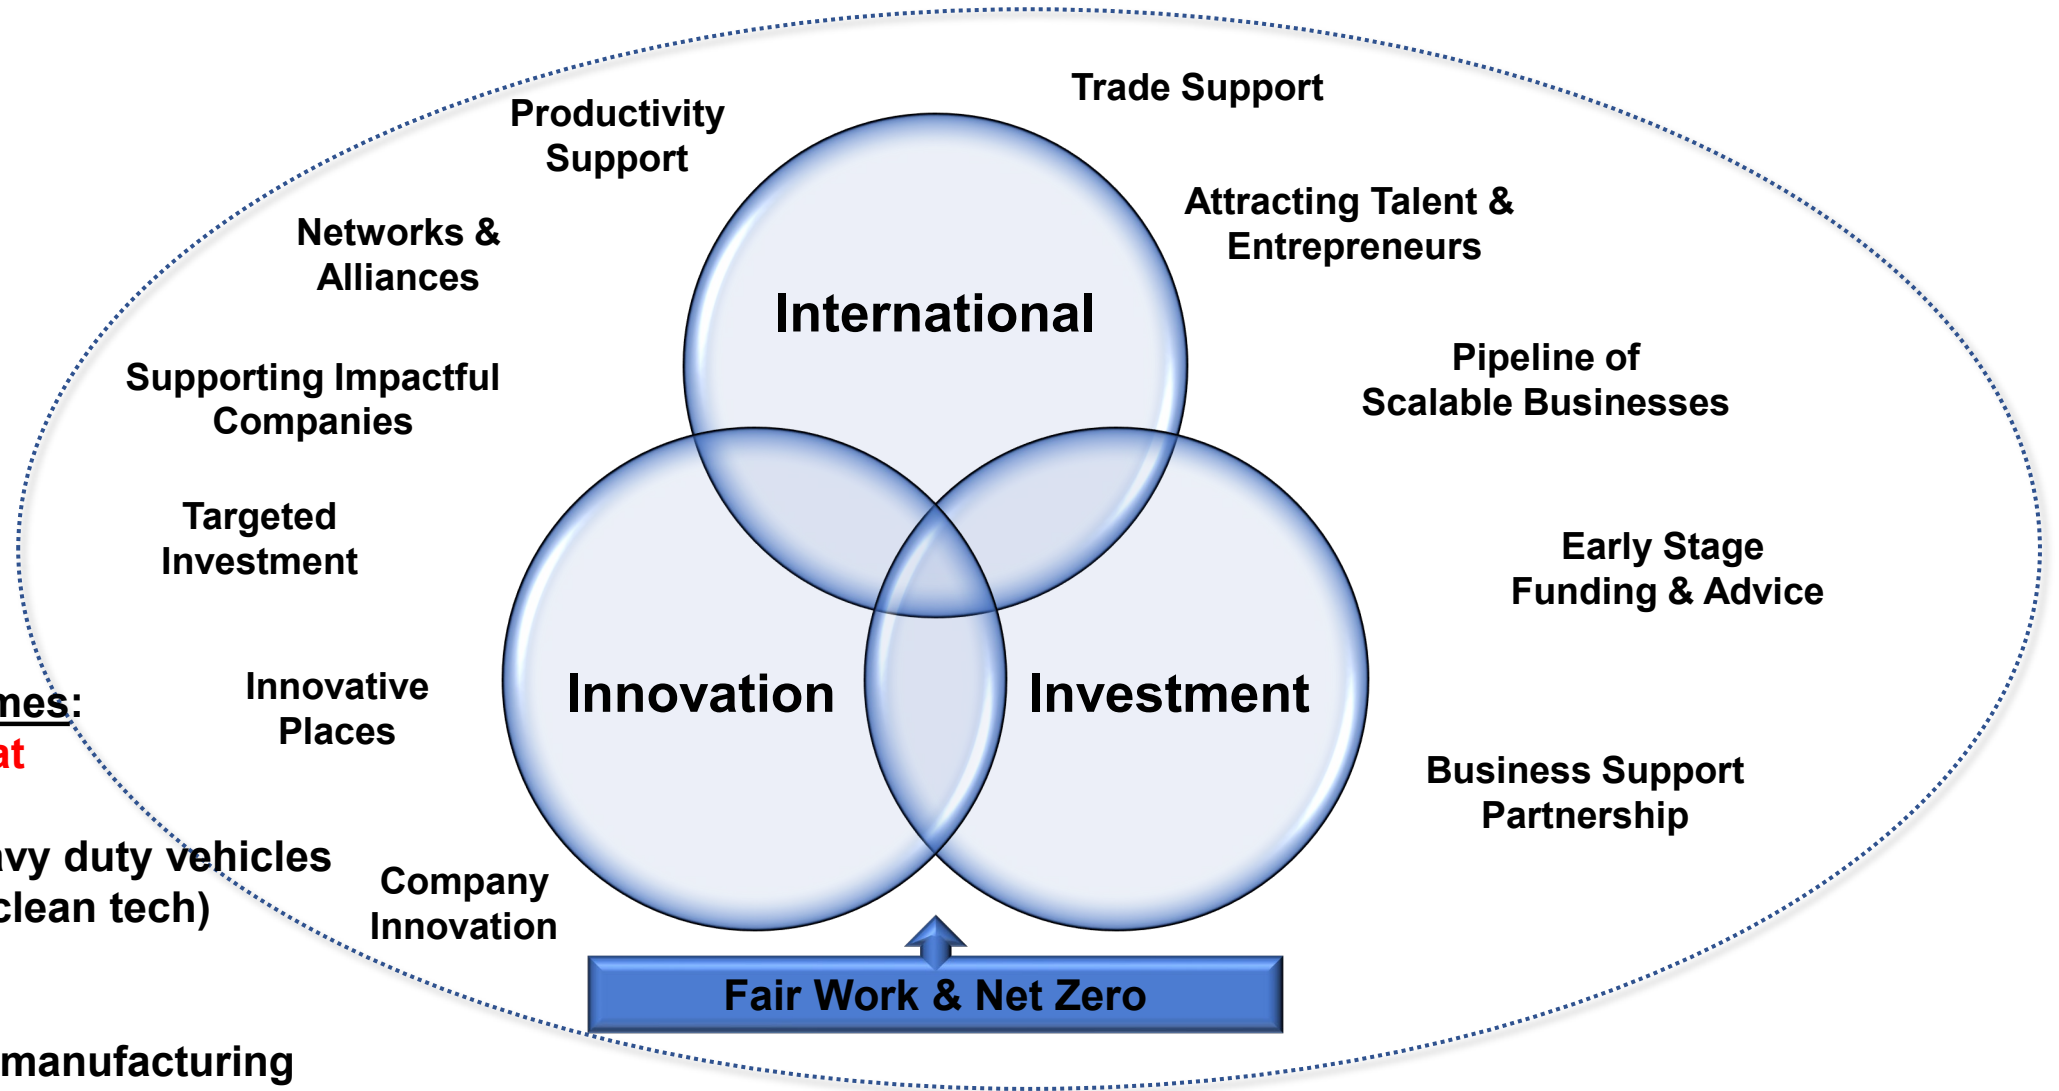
Productivity Support

Trade Support

Networks & Alliances

Attracting Talent & Entrepreneurs

International

Supporting Impactful Companies

Pipeline of Scalable Businesses

Targeted Investment

Early Stage Funding & Advice

mes:
at

Innovative Places

Innovation

Investment

Business Support Partnership

avy duty vehicles
clean tech)

Company Innovation

Fair Work & Net Zero

manufacturing